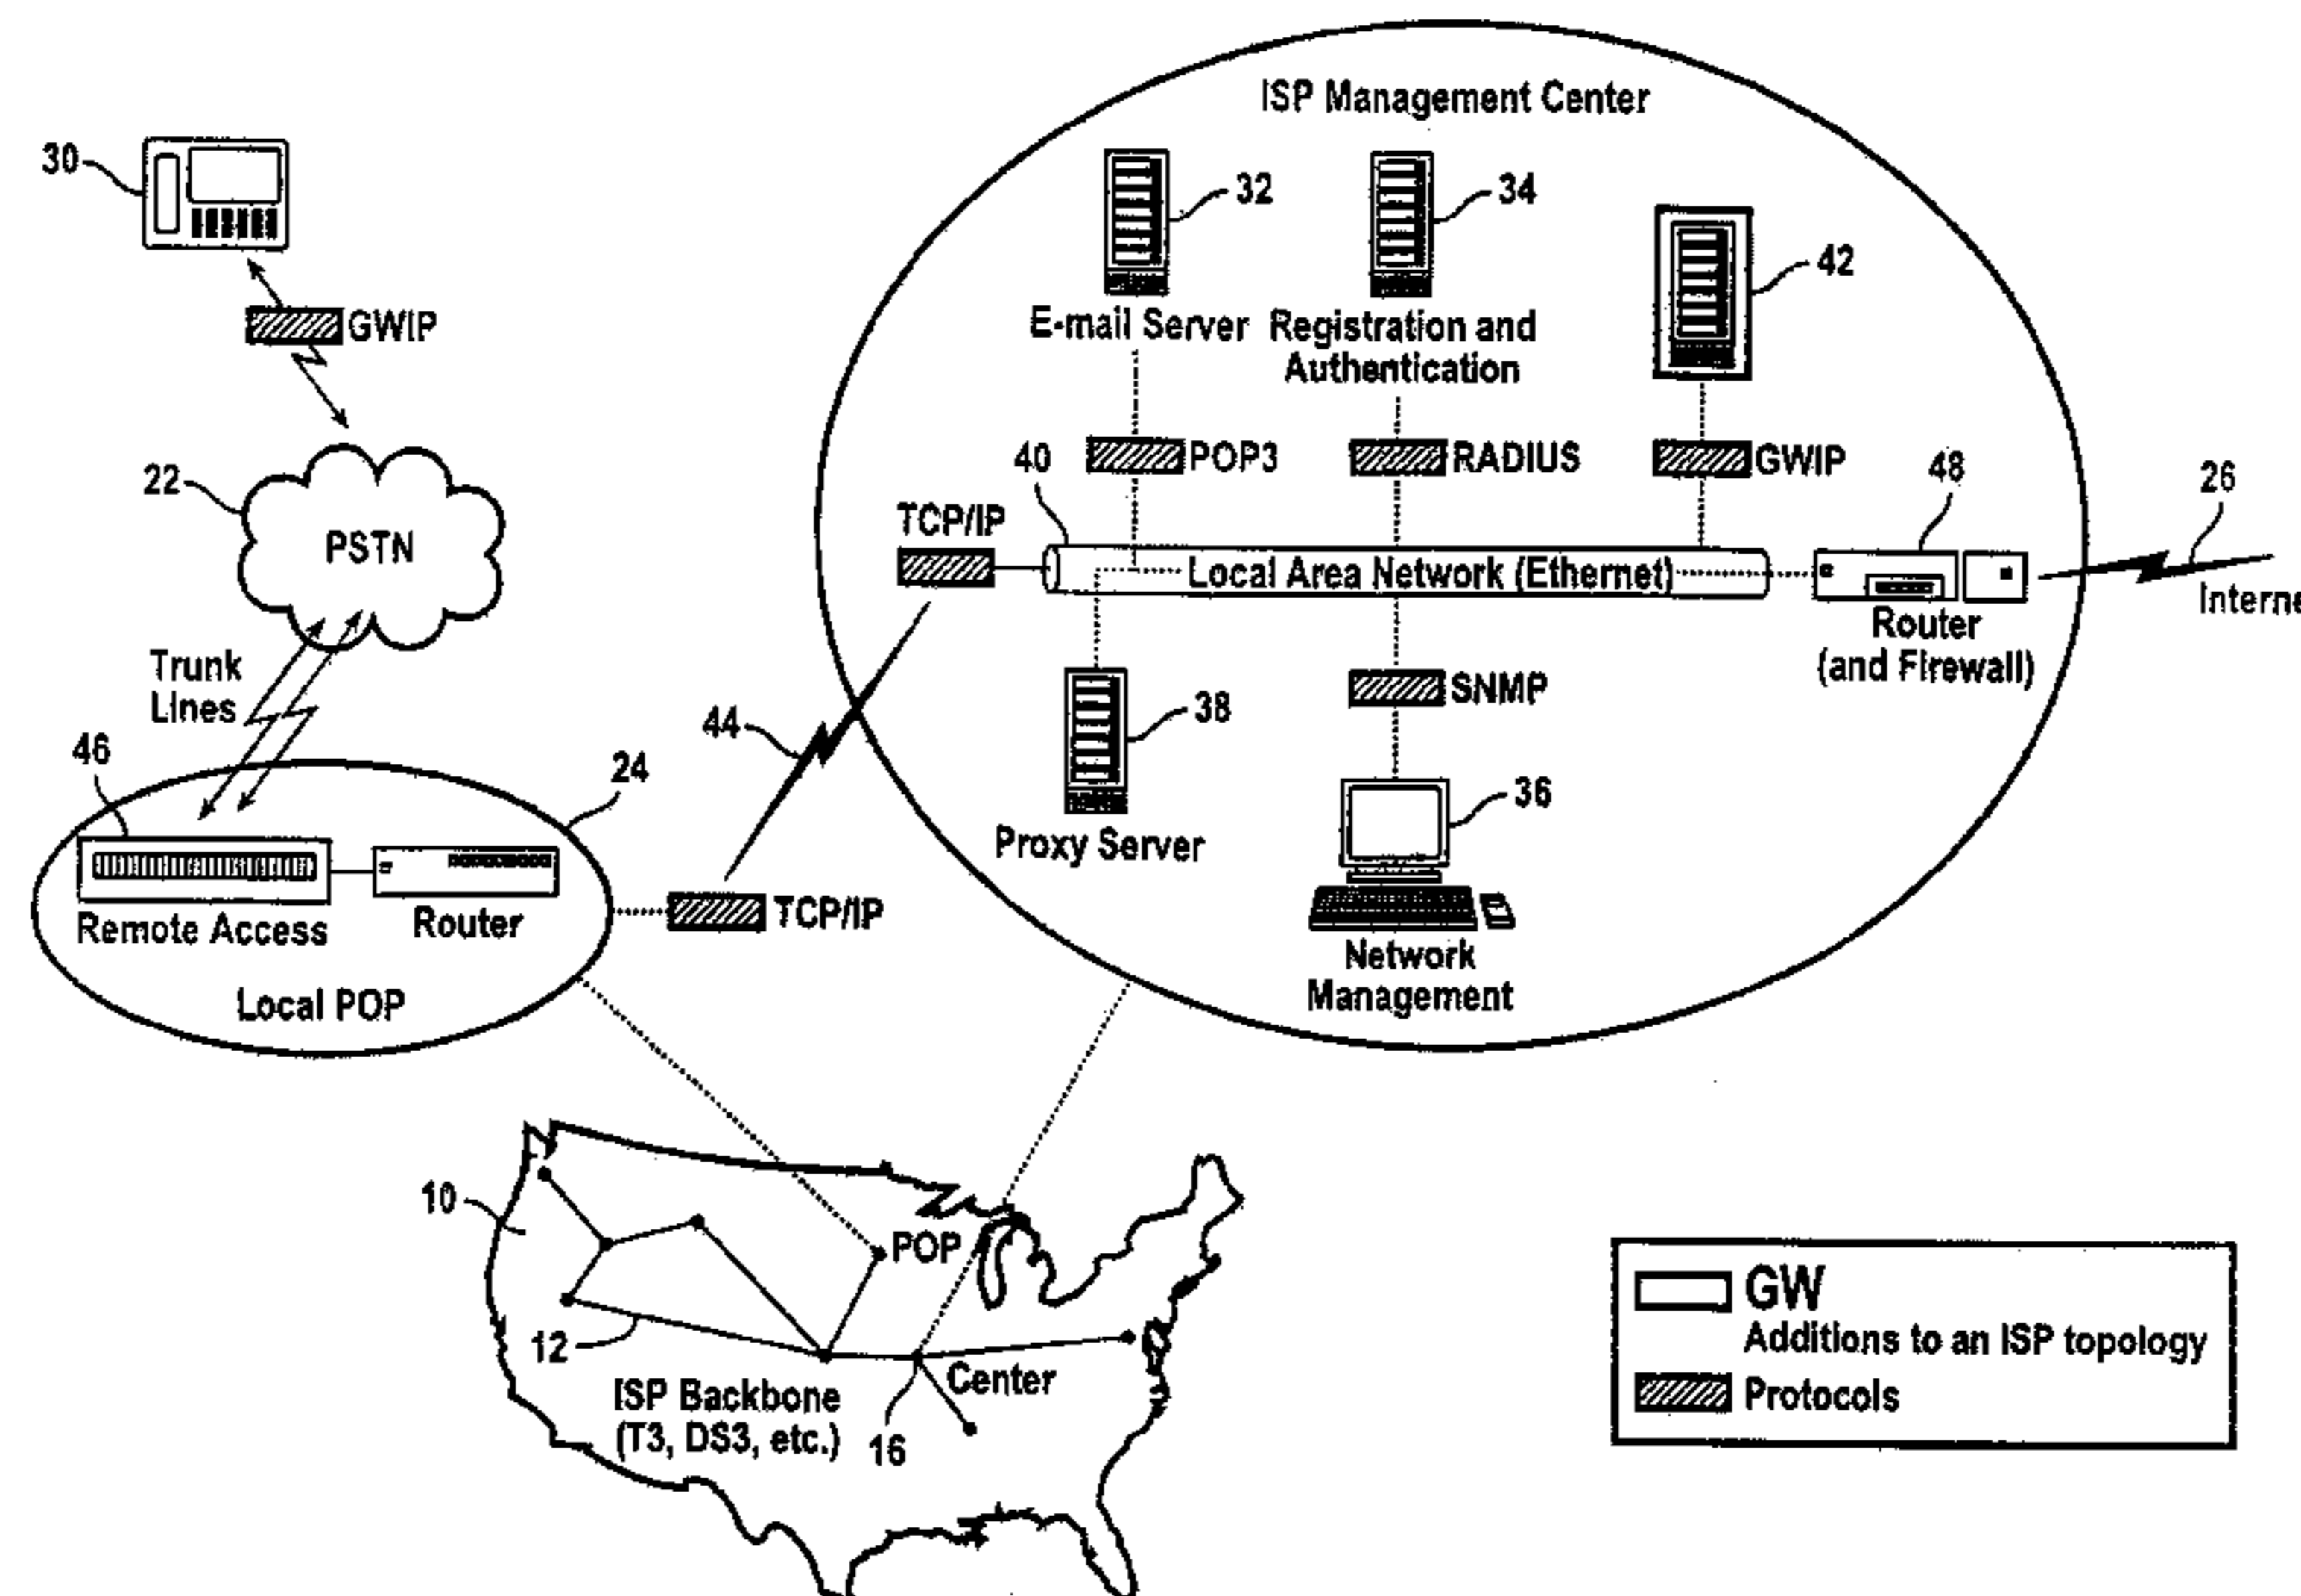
ISP Management Center

30

GWIP

22

PSTN

Trunk Lines

46

24

Remote Access

Router

Local POP

44

TCP/IP

32

E-mail Server

34

Registration and Authentication

42

40

POP3

RADIUS

GWIP

48

26

TCP/IP

Local Area Network (Ethernet)

Router (and Firewall)

Interne

38

Proxy Server

SNMP

36

Network Management

10

POP

12

ISP Backbone (T3, DS3, etc.)

16

Center

GW
Additions to an ISP topology

Protocols